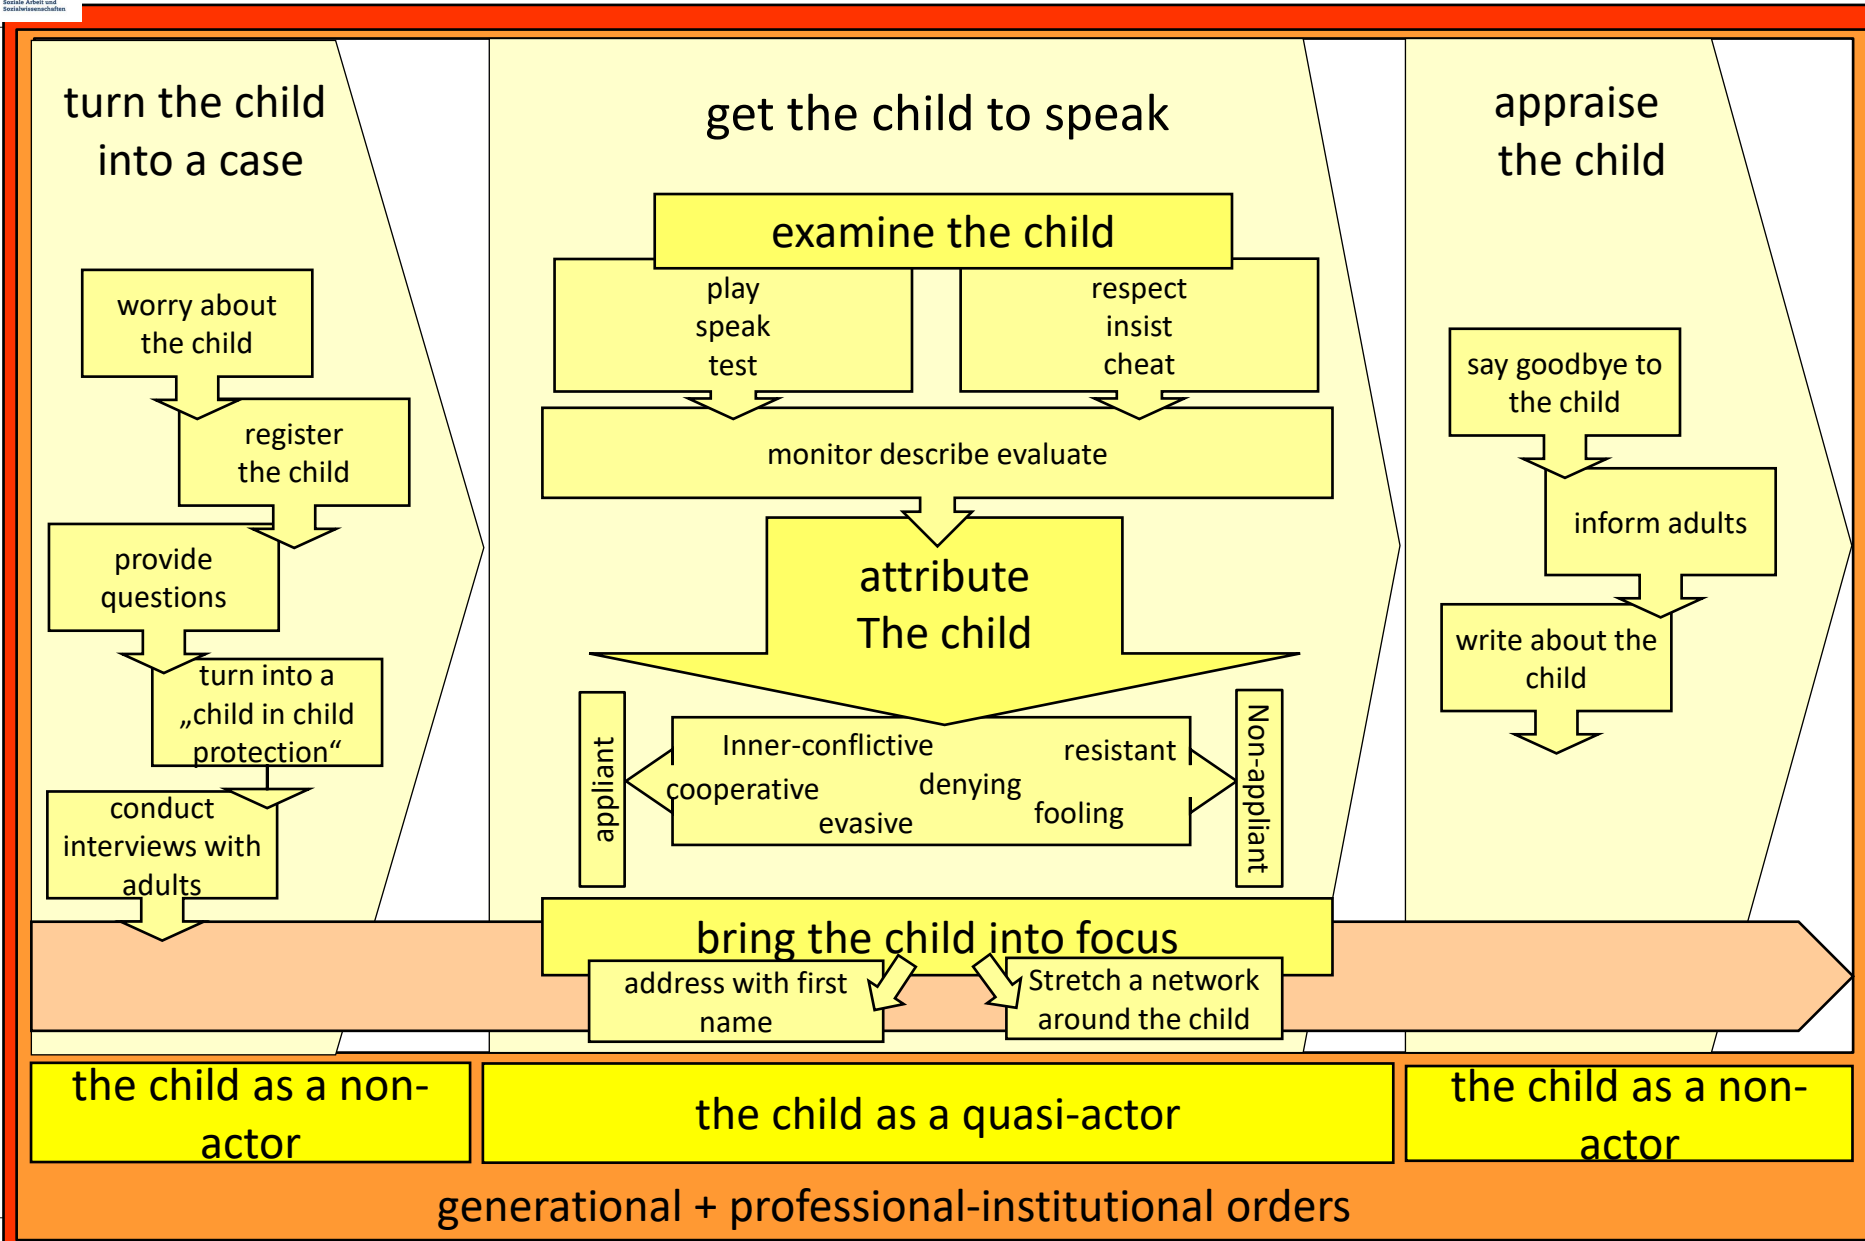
Soziale Arbeit und Sozialwissenschaften

turn the child into a case

worry about the child

register the child

provide questions

turn into a „child in child protection“

conduct interviews with adults

get the child to speak

examine the child

play
speak
test

respect
insist
cheat

monitor describe evaluate

attribute The child

appliant

Inner-conflictive
resistant
cooperative
denying
evasive
fooling

Non-appliant

bring the child into focus

address with first name

Stretch a network around the child

appraise the child

say goodbye to the child

inform adults

write about the child

the child as a non-actor

the child as a quasi-actor

the child as a non-actor

generational + professional-institutional orders